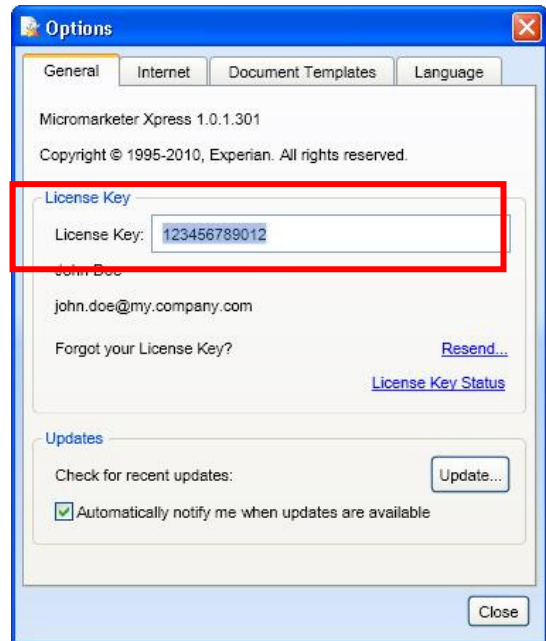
Options

General | Internet | Document Templates | Language

Micromarketer Xpress 1.0.1.301

Copyright © 1995-2010, Experian. All rights reserved.

License Key

License Key: 123456789012

John Doe

john.doe@my.company.com

Forgot your License Key? Resend...

License Key Status

Updates

Check for recent updates: Update...

Automatically notify me when updates are available

Close